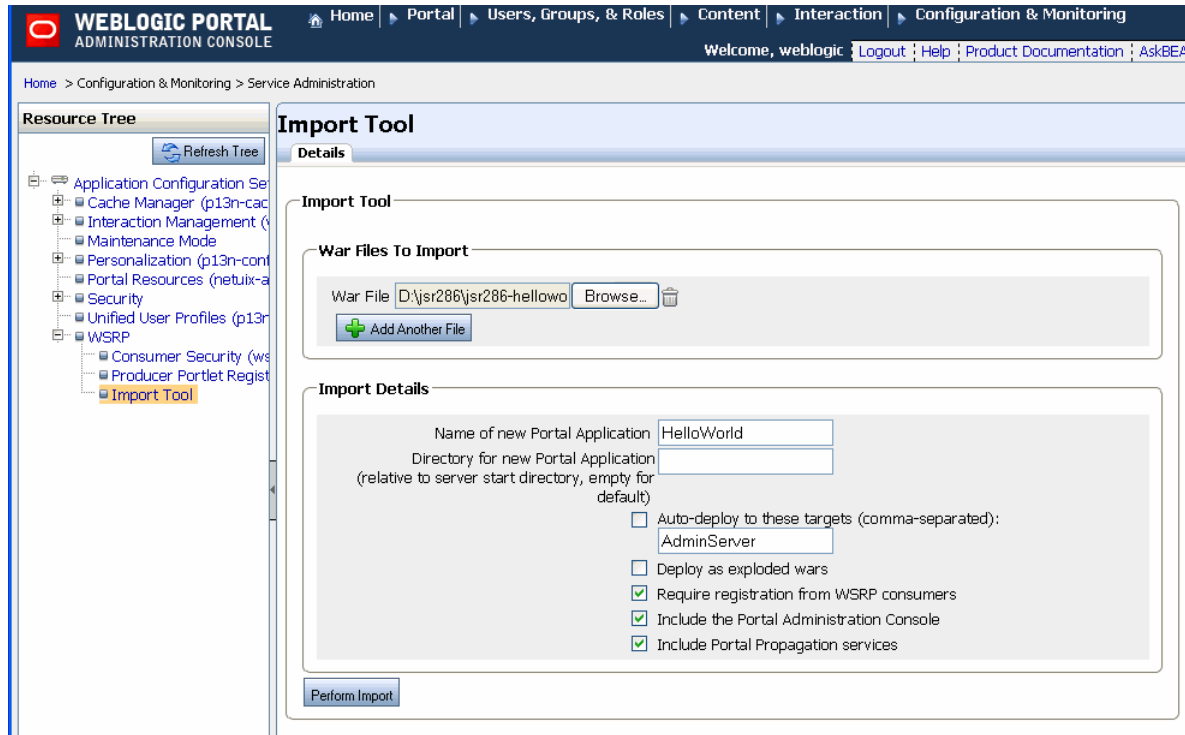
WEBLOGIC PORTAL
ADMINISTRATION CONSOLE

Home | Portal | Users, Groups, & Roles | Content | Interaction | Configuration & Monitoring

Welcome, weblogic | Logout | Help | Product Documentation | AskBEA

Home > Configuration & Monitoring > Service Administration

Resource Tree

Refresh Tree

Application Configuration Se
Cache Manager (p13n-cac
Interaction Management (
Maintenance Mode
Personalization (p13n-con
Portal Resources (netuix-a
Security
Unified User Profiles (p13r
WSRP
Consumer Security (ws
Producer Portlet Regist
Import Tool

Import Tool

Details

Import Tool

War Files To Import

War File D:\jsr286\jsr286-hellowo Browse...

Add Another File

Import Details

Name of new Portal Application HelloWorld

Directory for new Portal Application (relative to server start directory, empty for default)

Auto-deploy to these targets (comma-separated):

AdminServer

Deploy as exploded wars

Require registration from WSRP consumers

Include the Portal Administration Console

Include Portal Propagation services

Perform Import